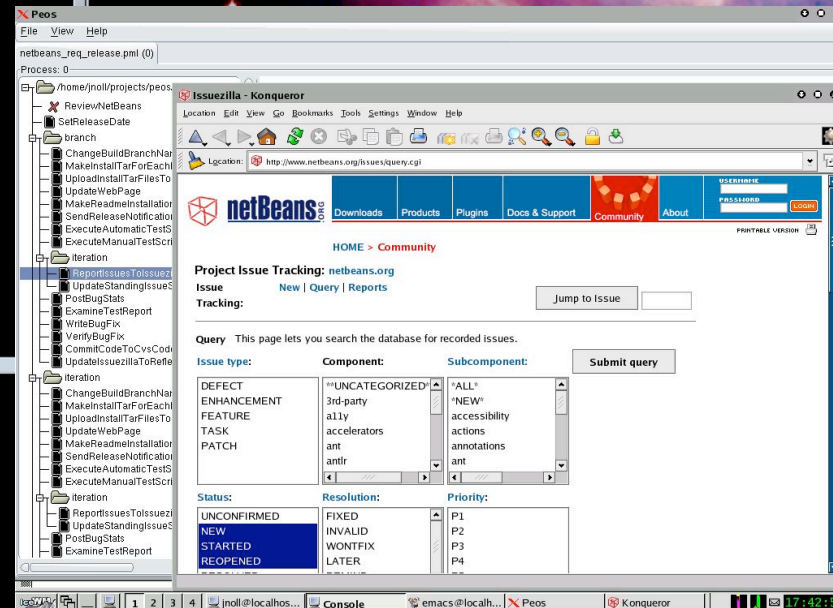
Peos
File View Help
netbeans_req_release.pml (0)
Process: 0
/home/jnoll/projects/peos
ReviewNetBeans
SetReleaseDate
branch
ChangeBuildBranchNar
MakeInstallTarForEachl
UploadInstallTarFilesTo
UpdateWebPage
MakeReadmeInstallation
SendReleaseNotificatio
ExecuteAutomaticTestS
ExecuteManualTestScri
iteration
ReportIssuesToIssuez
UpdateStandingIssueS
PostBugStats
ExamineTestReport
WriteBugFix
VerifyBugFix
CommitCodeToCvsCode
UpdateIssuezillaToRefle
iteration
ChangeBuildBranchNar
MakeInstallTarForEachl
UploadInstallTarFilesTo
UpdateWebPage
MakeReadmeInstallation
SendReleaseNotificatio
ExecuteAutomaticTestS
ExecuteManualTestScri
iteration
ReportIssuesToIssuez
UpdateStandingIssueS
PostBugStats
ExamineTestReport

Issuezilla - Konqueror
Location Edit View Go Bookmarks Tools Settings Window Help
Location: http://www.netbeans.org/issues/query.cgi
netBeans.org
Downloads Products Plugins Docs & Support Community About
USERNAME
PASSWORD
LOGIN
PRINTABLE VERSION
HOME > Community
Project Issue Tracking: netbeans.org
Issue Tracking: New | Query | Reports
Jump to Issue
Query This page lets you search the database for recorded issues.
Issue type:
Component:
Subcomponent:
Submit query
DEFECT
ENHANCEMENT
FEATURE
TASK
PATCH
**UNCATEGORIZED**
3rd-party
a11y
accelerators
ant
antlr
*ALL*
*NEW*
accessibility
actions
annotations
ant
Status:
Resolution:
Priority:
UNCONFIRMED
NEW
STARTED
REOPENED
FIXED
INVALID
WONTFIX
LATER
P1
P2
P3
P4

1 2 3 4 jnoll@localhos... Console emacs@localh... Peos Konqueror 17:42